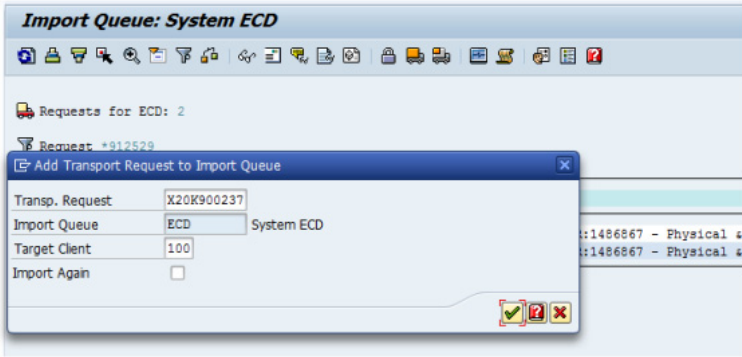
Import Queue: System ECD

Requests for ECD: 2

Request *912529

Add Transport Request to Import Queue

| Transp. Request | X20K900237 |
|---|---|
| Import Queue | ECD System ECD |
| Target Client | 100 |
| Import Again | |

:1486867 - Physical

:1486867 - Physical